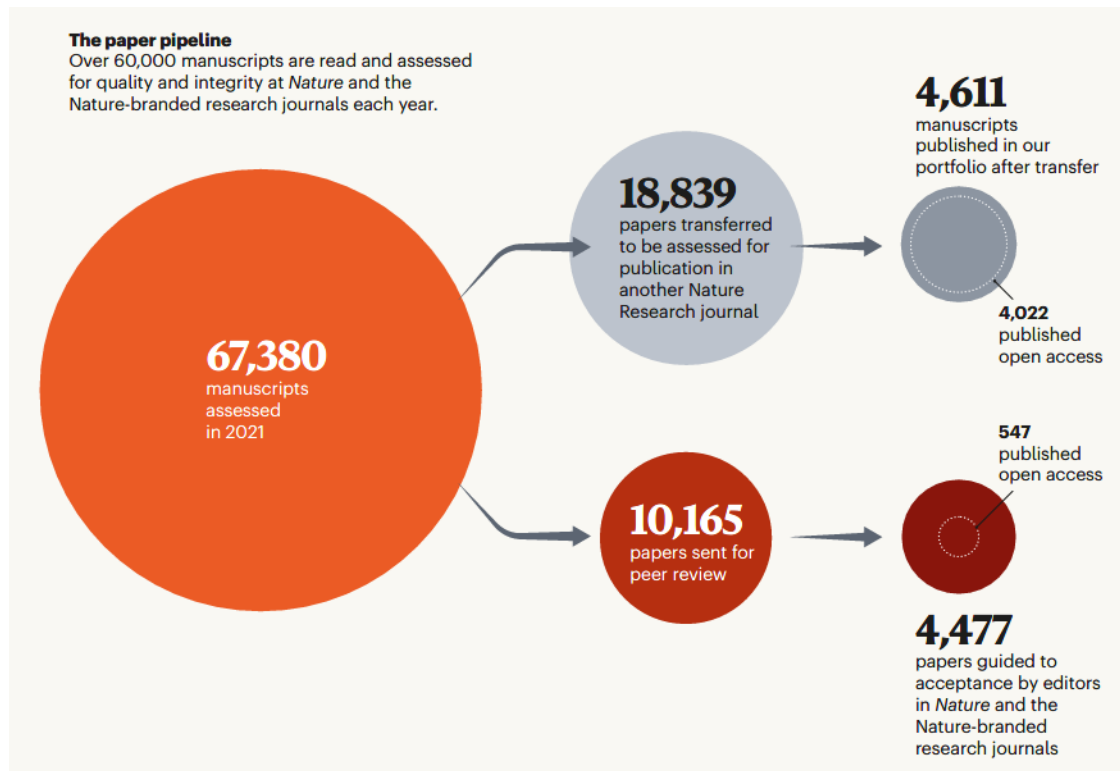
**The paper pipeline**
Over 60,000 manuscripts are read and assessed for quality and integrity at *Nature* and the Nature-branded research journals each year.

**67,380**
manuscripts assessed in 2021

**18,839**
papers transferred to be assessed for publication in another Nature Research journal

**4,611**
manuscripts published in our portfolio after transfer

**4,022**
published open access

**10,165**
papers sent for peer review

**547**
published open access

**4,477**
papers guided to acceptance by editors in *Nature* and the Nature-branded research journals